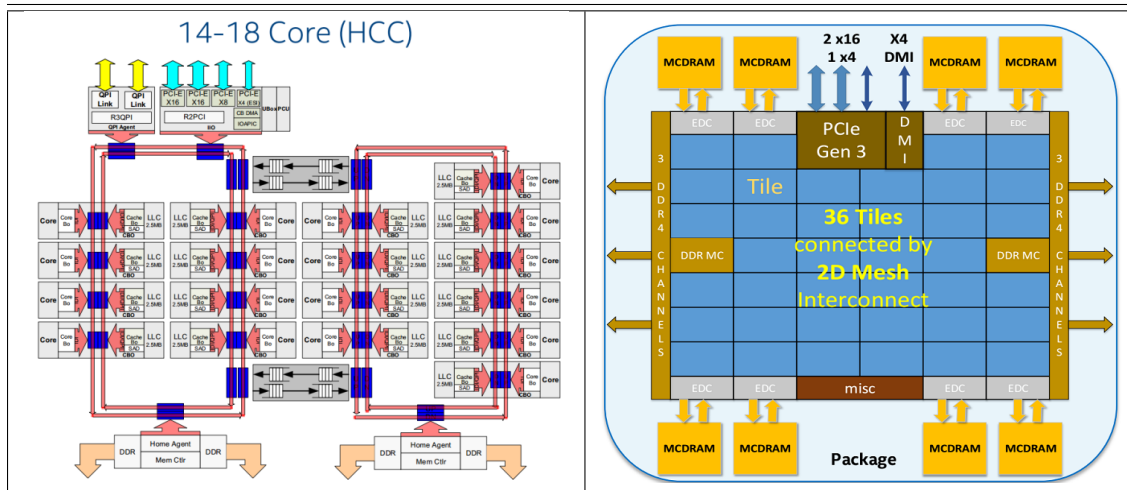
14-18 Core (HCC)

QPI Link
QPI Link
R3QPI
QPI Agent
PCI-E X16
PCI-E X16
PCI-E X8
PCI-E X4 (ESI)
R2PCI
CB DMA
IOAPIC
IIO
UBox
PCU

LLC 2.5MB
Core
Cache Bo
SAD
CBO

DDR
Home Agent
Mem Ctlr
DDR

DDR
Home Agent
Mem Ctlr
DDR

MCDRAM
MCDRAM
2 x16
1 x4
X4
DMI
MCDRAM
MCDRAM
EDC
EDC
PCIe Gen 3
D M I
EDC
EDC
3 DDR4 CHANNELS
Tile
36 Tiles
connected by
2D Mesh
Interconnect
DDR MC
DDR MC
3 DDR4 CHANNELS
EDC
EDC
misc
EDC
EDC
MCDRAM
MCDRAM
Package
MCDRAM
MCDRAM